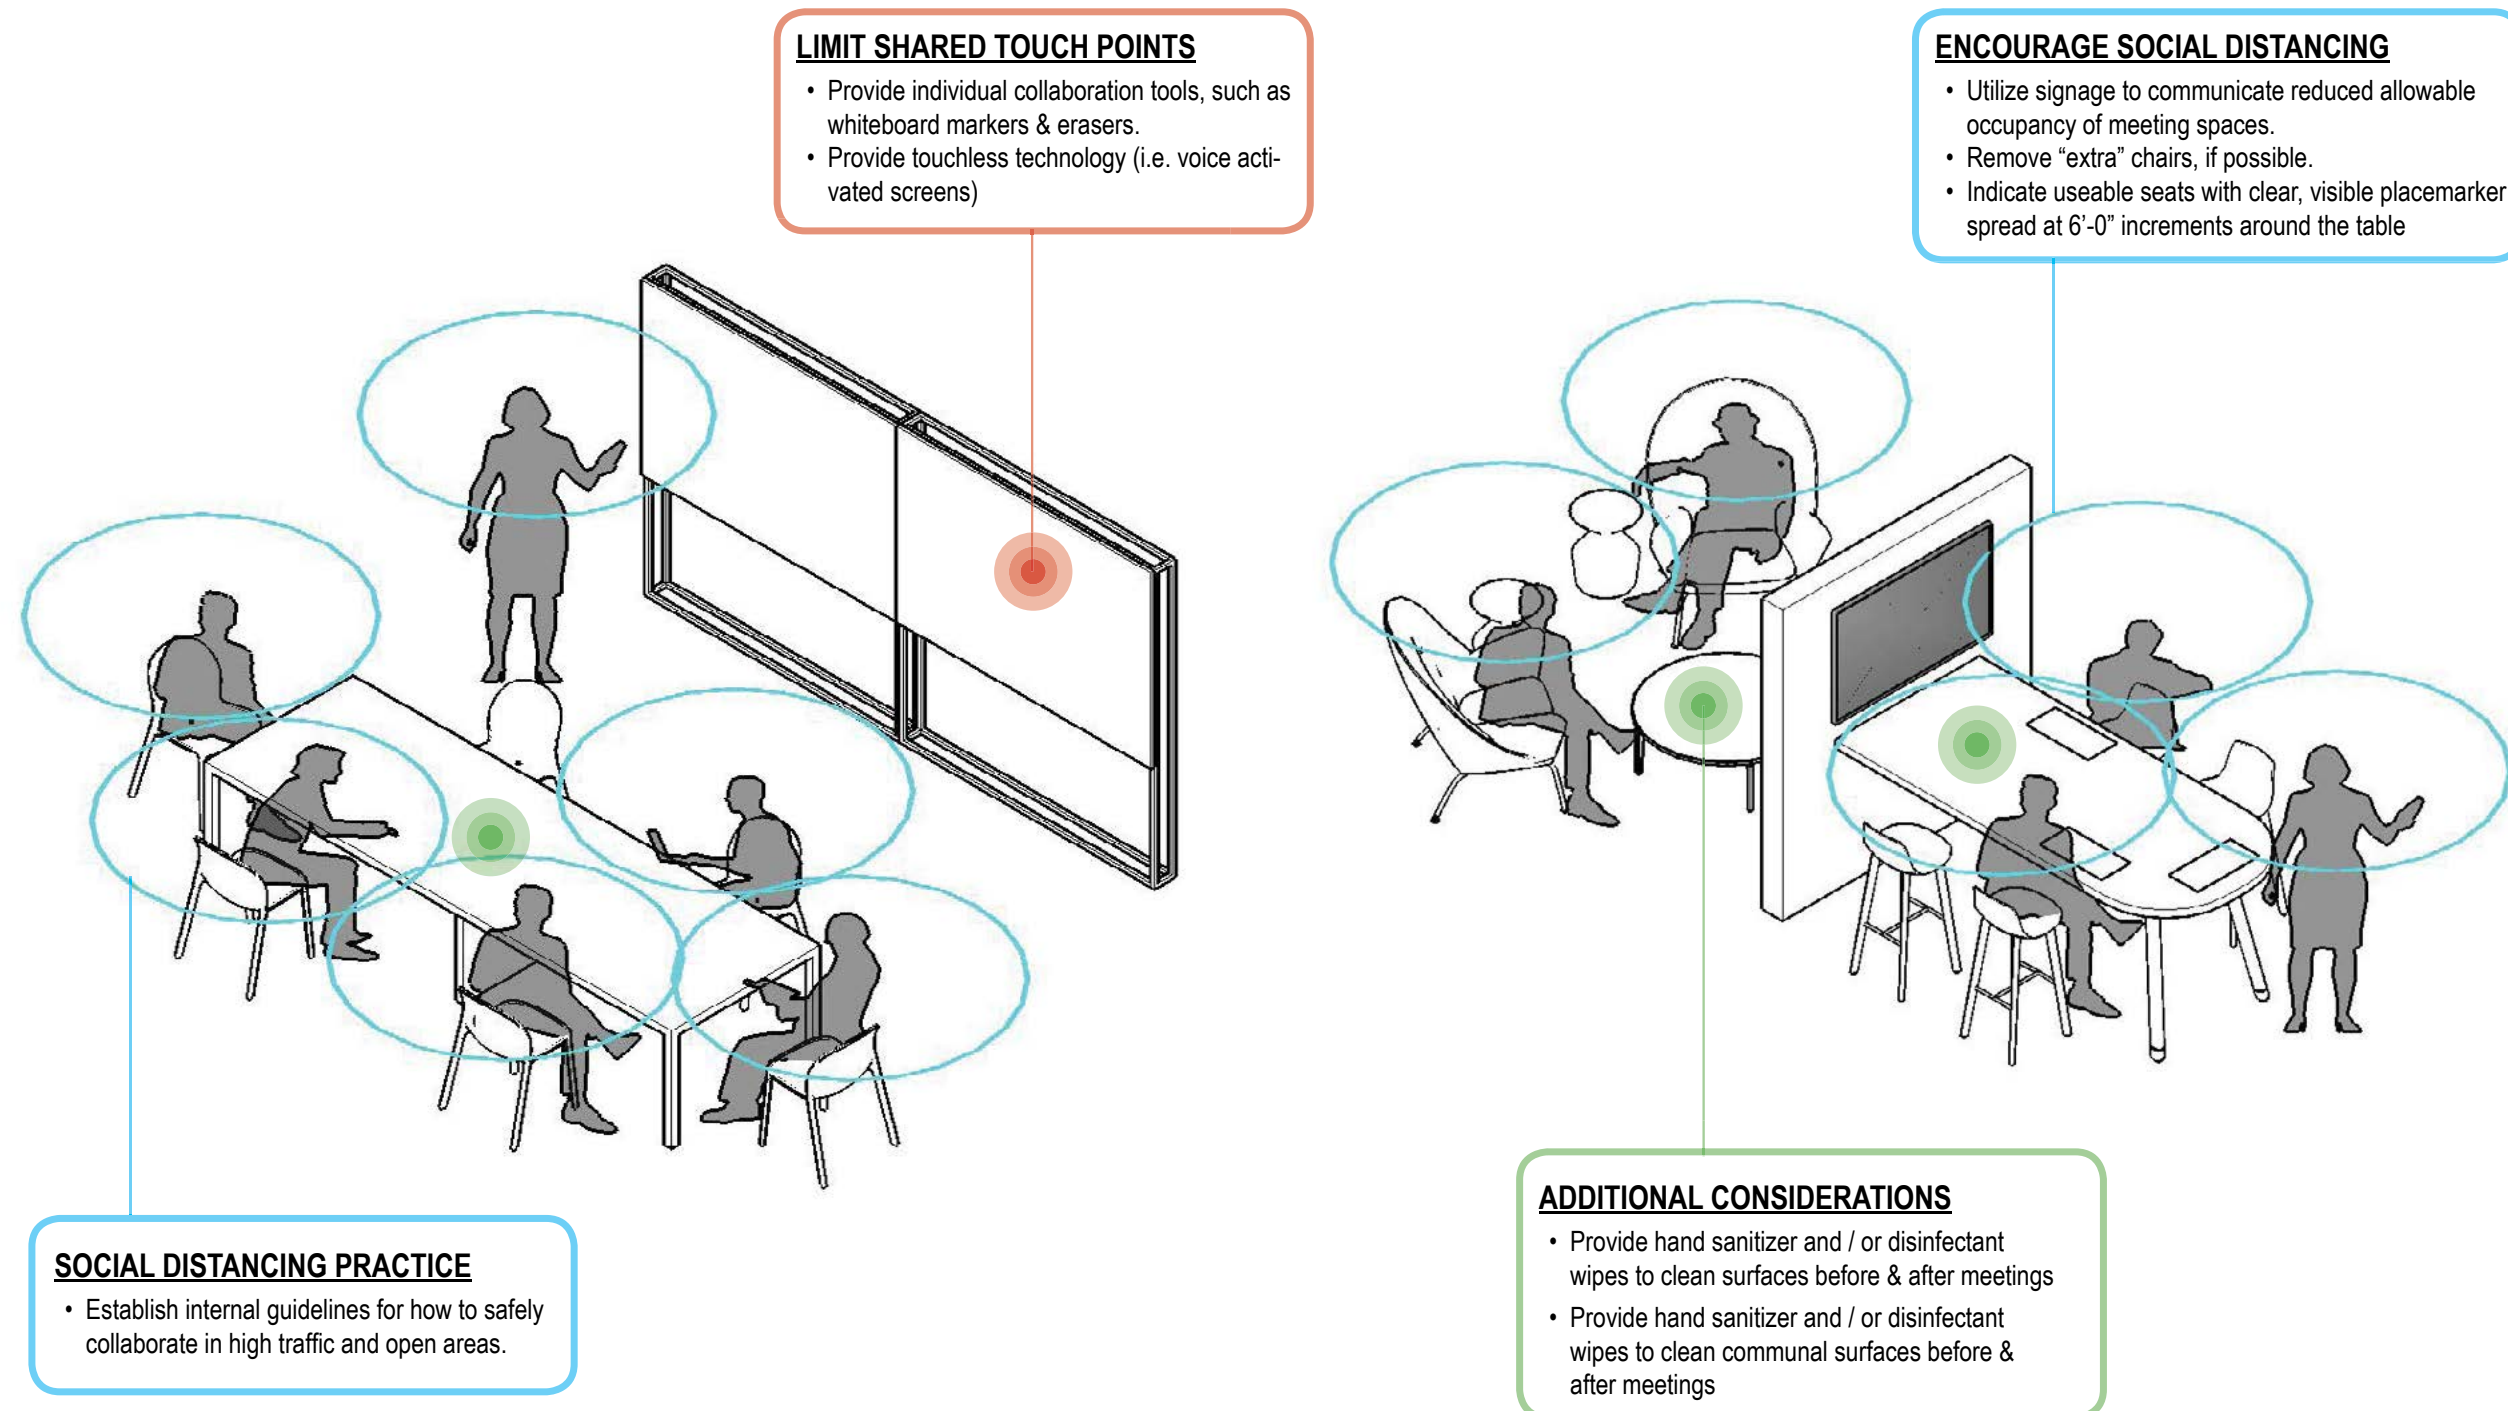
LIMIT SHARED TOUCH POINTS

• Provide individual collaboration tools, such as whiteboard markers & erasers.
• Provide touchless technology (i.e. voice activated screens)

ENCOURAGE SOCIAL DISTANCING

• Utilize signage to communicate reduced allowable occupancy of meeting spaces.
• Remove “extra” chairs, if possible.
• Indicate useable seats with clear, visible placemarker spread at 6’-0” increments around the table

SOCIAL DISTANCING PRACTICE

• Establish internal guidelines for how to safely collaborate in high traffic and open areas.

ADDITIONAL CONSIDERATIONS

• Provide hand sanitizer and / or disinfectant wipes to clean surfaces before & after meetings
• Provide hand sanitizer and / or disinfectant wipes to clean communal surfaces before & after meetings